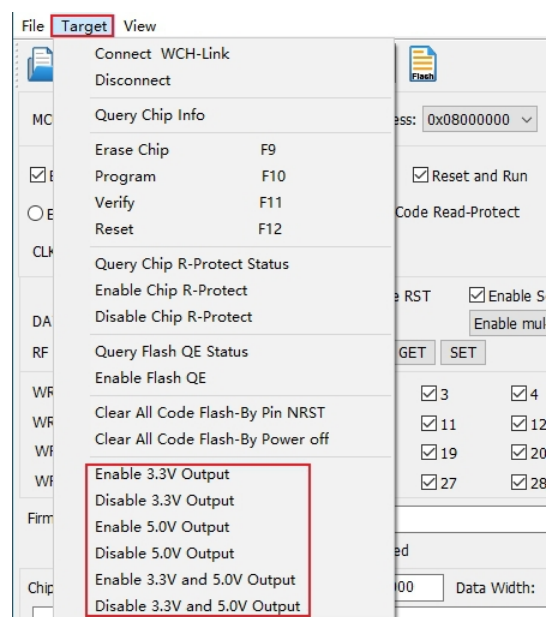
File Target View

Connect WCH-Link
Disconnect

Query Chip Info

Erase Chip F9
Program F10
Verify F11
Reset F12

Query Chip R-Protect Status
Enable Chip R-Protect
Disable Chip R-Protect

Query Flash QE Status
Enable Flash QE

Clear All Code Flash-By Pin NRST
Clear All Code Flash-By Power off

Enable 3.3V Output
Disable 3.3V Output
Enable 5.0V Output
Disable 5.0V Output
Enable 3.3V and 5.0V Output
Disable 3.3V and 5.0V Output

Flash
MC
ess: 0x08000000
E
Reset and Run
E
Code Read-Protect
CLK
e RST
Enable S
DA
Enable mul
RF
GET
SET
WR
3
4
WR
11
12
WF
19
20
WF
27
28
Firm
ed
Chip
00
Data Width: